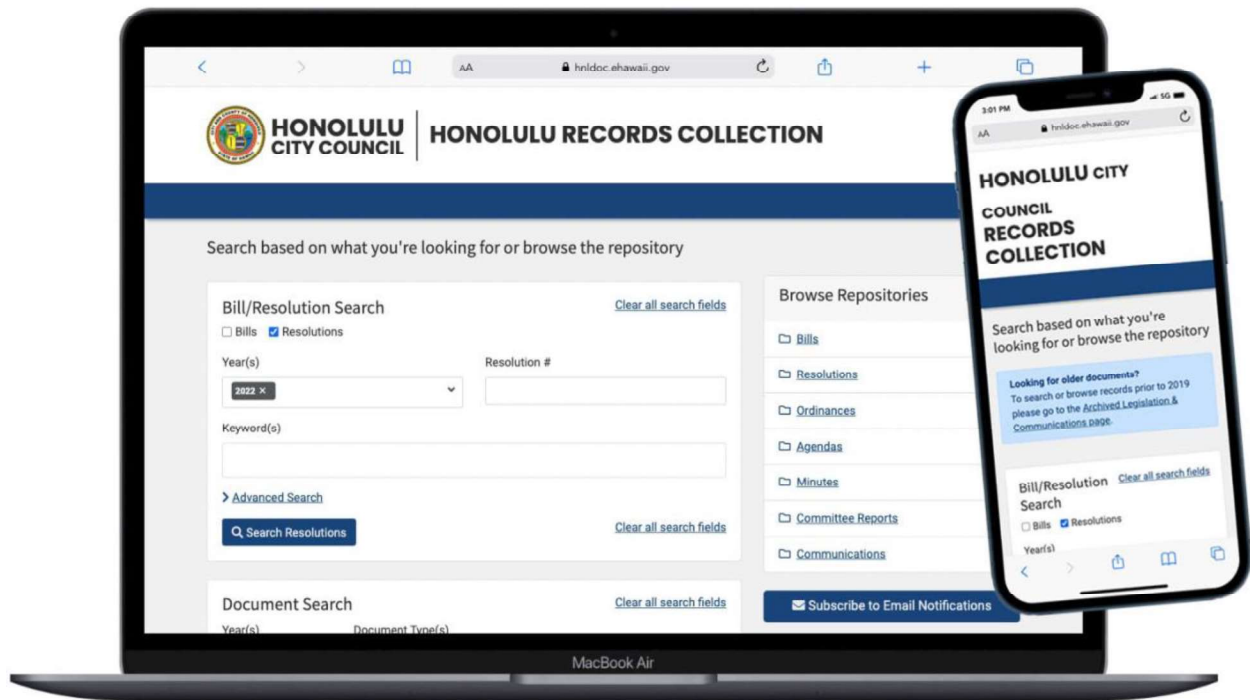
AA hnldoc.ehawaii.gov

HONOLULU CITY COUNCIL | HONOLULU RECORDS COLLECTION

Search based on what you're looking for or browse the repository

Bill/Resolution Search
Clear all search fields
Bills Resolutions
Year(s)
2022 ×
Resolution #
Keyword(s)
> Advanced Search
Search Resolutions
Clear all search fields

Document Search
Clear all search fields
Year(s)
Document Type(s)

Browse Repositories
Bills
Resolutions
Ordinances
Agendas
Minutes
Committee Reports
Communications

Subscribe to Email Notifications

MacBook Air

3:01 PM
5G
AA hnldoc.ehawaii.gov

HONOLULU CITY COUNCIL RECORDS COLLECTION

Search based on what you're looking for or browse the repository

Looking for older documents?
To search or browse records prior to 2019 please go to the Archived Legislation & Communications page.

Bill/Resolution Search
Clear all search fields
Bills Resolutions
Year(s)